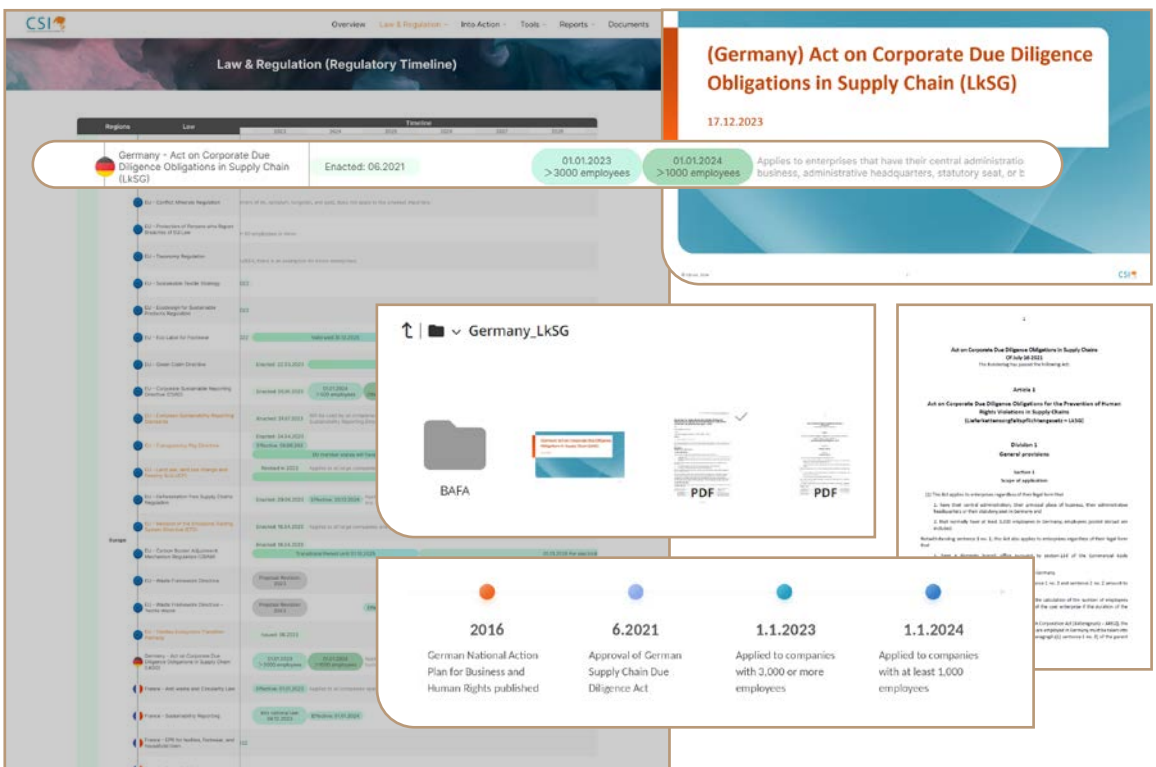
CSI

Overview Law & Regulation Into Action Tools Reports Documents

Law & Regulation (Regulatory Timeline)

Regions Law Timeline

2022 2023 2024 2025 2026 2027 2028

Germany - Act on Corporate Due Diligence Obligations in Supply Chain (LkSG)

Enacted: 06.2021

01.01.2023 >3000 employees

01.01.2024 >1000 employees

Applies to enterprises that have their central administration, principal place of business, administrative headquarters, statutory seat, or b

EU - Conflict Minerals Regulation

EU - Protection of Persons who Report Breaches of EU Law

EU - Taxonomy Regulation

EU - Sustainable Textile Strategy

EU - Ecodesign for Sustainable Products Regulation

EU - Eco Label for Footwear

EU - Green Claim Directive

EU - Corporate Sustainable Reporting Directive (CSRD)

EU - European Sustainability Reporting Standards

EU - Transparency Pay Directive

EU - Deforestation free Supply Chains Regulation

Europe

EU - Carbon Border Adjustment Mechanism Regulation (CBAM)

EU - Waste Framework Directive

EU - Waste Framework Directive - Textile Waste

Germany - Act on Corporate Due Diligence Obligations in Supply Chain (LkSG)

France - Anti waste and Circularity Law

France - Sustainability Reporting

France - EPR for textiles, footwear, and household linen

(Germany) Act on Corporate Due Diligence Obligations in Supply Chain (LkSG)

17.12.2023

CSI

Germany_LkSG

BAFA

PDF

PDF

Act on Corporate Due Diligence Obligations in Supply Chains

Of July 16 2021

Article 1

Act on Corporate Due Diligence Obligations for the Prevention of Human Rights Violations in Supply Chains (Lieferkettensorgfaltspflichtengesetz – LkSG)

Division 1

General provisions

Section 1

Scope of application

2016

German National Action Plan for Business and Human Rights published

6.2021

Approval of German Supply Chain Due Diligence Act

1.1.2023

Applied to companies with 3,000 or more employees

1.1.2024

Applied to companies with at least 1,000 employees